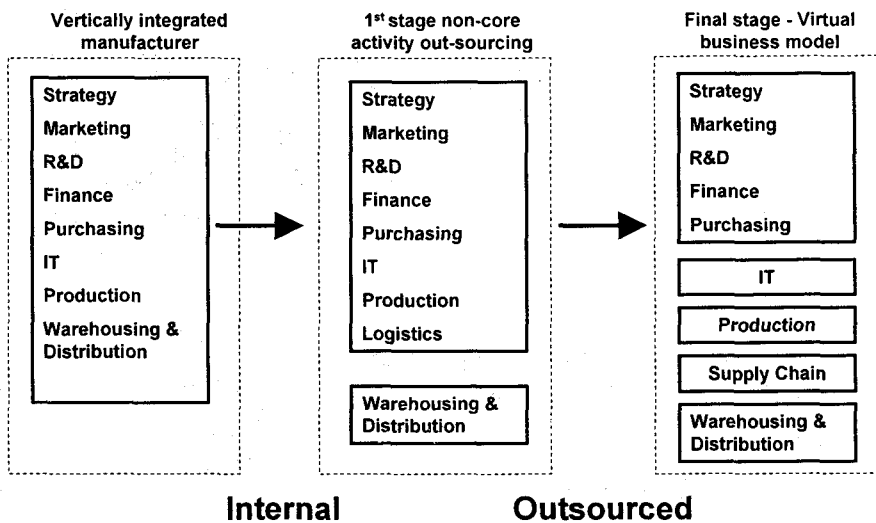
Vertically integrated manufacturer

Strategy
Marketing
R&D
Finance
Purchasing
IT
Production
Warehousing & Distribution

1$^{st}$ stage non-core activity out-sourcing

Strategy
Marketing
R&D
Finance
Purchasing
IT
Production
Logistics

Warehousing & Distribution

Final stage - Virtual business model

Strategy
Marketing
R&D
Finance
Purchasing

IT

Production

Supply Chain

Warehousing & Distribution

Internal

Outsourced